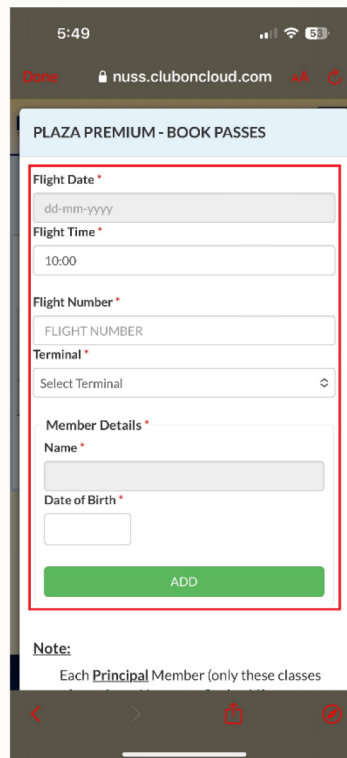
5:49

53

Done nuss.clubsoncloud.com AA

PLAZA PREMIUM - BOOK PASSES

Flight Date *

dd-mm-yyyy

Flight Time *

10:00

Flight Number *

FLIGHT NUMBER

Terminal *

Select Terminal

Member Details *

Name *

Date of Birth *

ADD

Note:

Each Principal Member (only these classes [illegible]